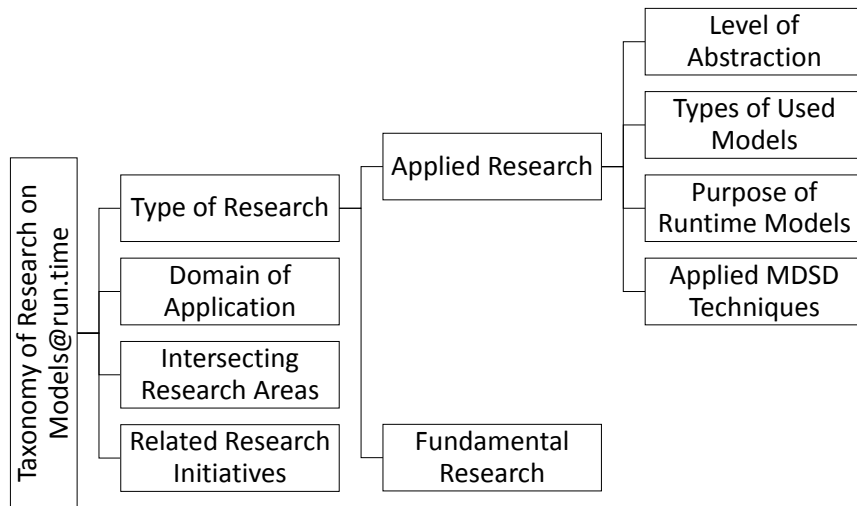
Taxonomy of Research on Models@run.time

Type of Research

Domain of Application

Intersecting Research Areas

Related Research Initiatives

Applied Research

Fundamental Research

Level of Abstraction

Types of Used Models

Purpose of Runtime Models

Applied MDSD Techniques